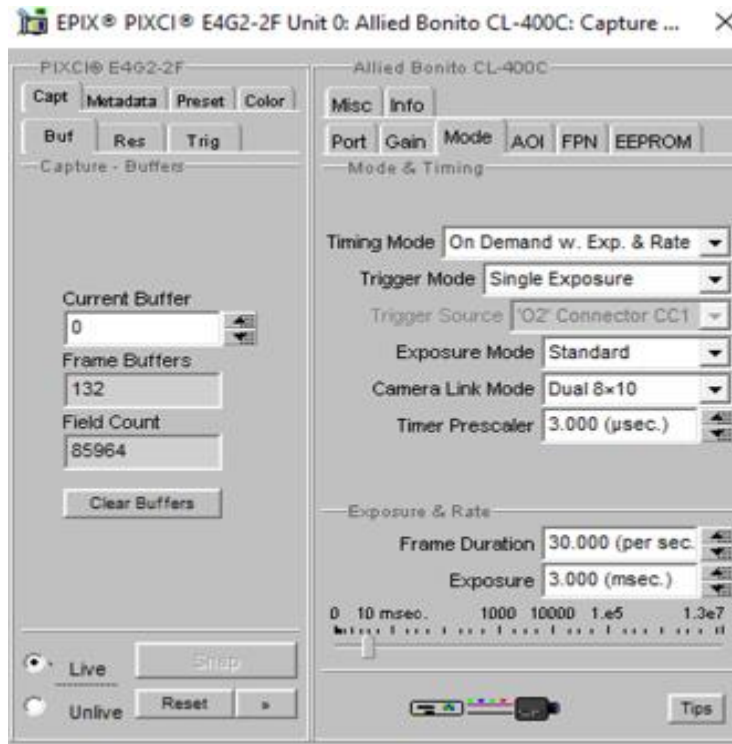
EPIX® PIXCI® E4G2-2F Unit 0: Allied Bonito CL-400C: Capture ... ×

PIXCI® E4G2-2F

Capt Metadata Preset Color

Buf Res Trig

Capture - Buffers

Current Buffer
0
Frame Buffers
132
Field Count
85964

Clear Buffers

Live
Snap
Unlive
Reset
»

Allied Bonito CL-400C

Misc Info

Port Gain Mode AOI FPN EEPROM

Mode & Timing

Timing Mode On Demand w. Exp. & Rate
Trigger Mode Single Exposure
Trigger Source 'O2' Connector CC1
Exposure Mode Standard
Camera Link Mode Dual 8×10
Timer Prescaler 3.000 (µsec.)

Exposure & Rate

Frame Duration 30.000 (per sec.
Exposure 3.000 (msec.)

0 10 msec. 1000 10000 1.e5 1.3e7

Tips